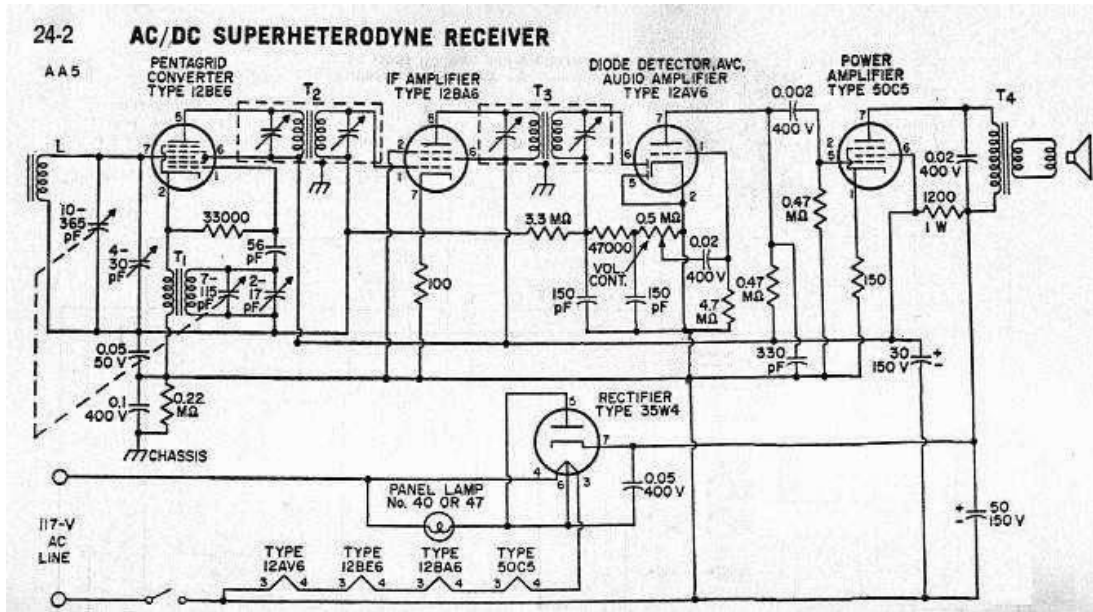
24-2 AC/DC SUPERHETERODYNE RECEIVER

AA5

PENTAGRID CONVERTER TYPE 12BE6

$T_2$

IF AMPLIFIER TYPE 12BA6

$T_3$

DIODE DETECTOR, AVC, AUDIO AMPLIFIER TYPE 12AV6

0.002 400 V

POWER AMPLIFIER TYPE 50C5

$T_4$

L

10-365 pF

4-30 pF

33000

56 pF

$T_1$

7-115 pF

2-17 pF

100

3.3 MΩ

47000

0.5 MΩ

VOL. CONT.

150 pF

150 pF

0.02 400 V

4.7 MΩ

0.47 MΩ

0.47 MΩ

150

0.02 400 V

1200 1 W

0.05 50 V

0.1 400 V

0.22 MΩ

CHASSIS

330 pF

30 150 V

RECTIFIER TYPE 35W4

0.05 400 V

PANEL LAMP No. 40 OR 47

117-V AC LINE

TYPE 12AV6

TYPE 12BE6

TYPE 12BA6

TYPE 50C5

50 150 V